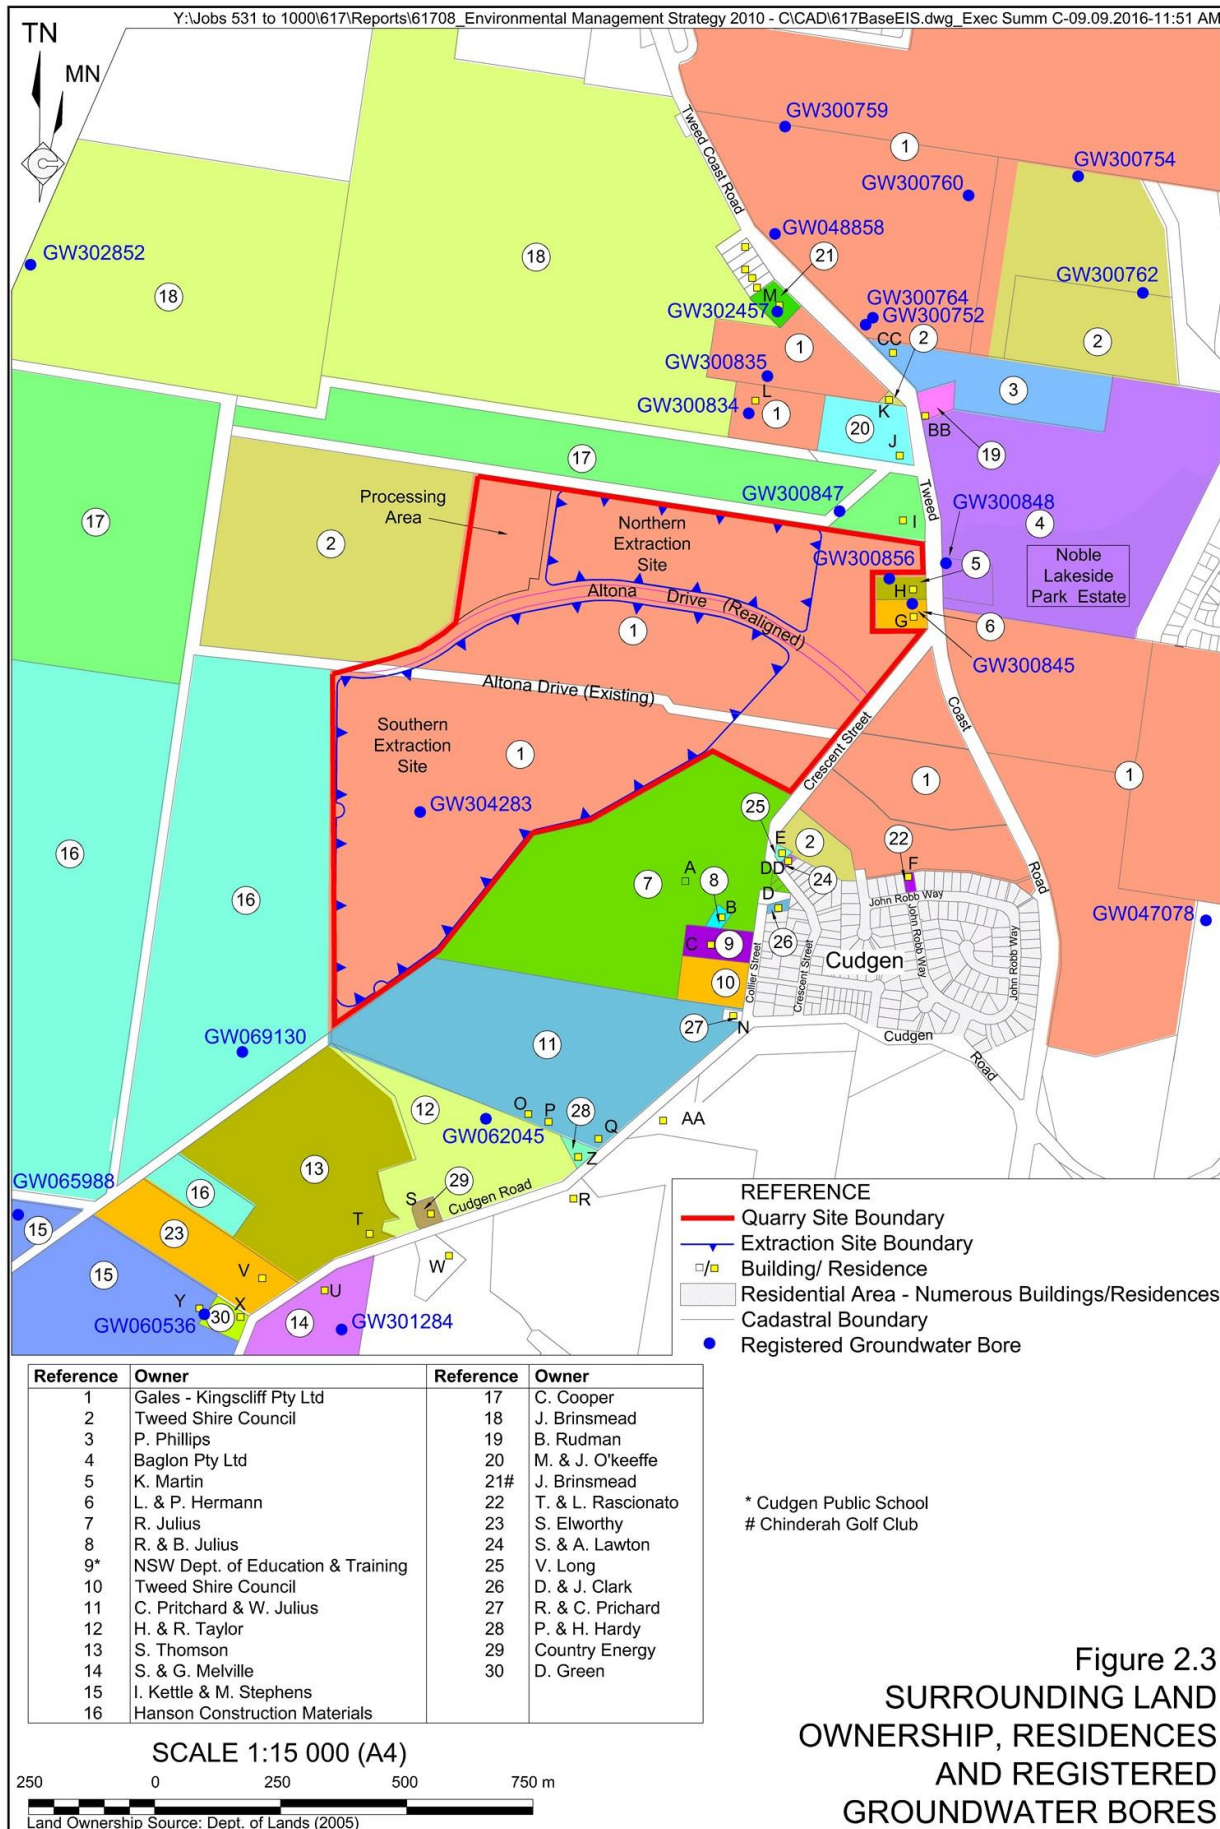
Y:\Jobs 531 to 1000\617\Reports\61708_Environmental Management Strategy 2010 - C\CAD\617BaseEIS.dwg_Exec Summ C-09.09.2016-11:51 AM

TN
MN

GW300759
1
GW300754
GW300760
Tweed Coast Road
GW048858
GW302852
18
18
21
GW300762
M
GW302457
GW300764
GW300752
2
CC
2
1
GW300835
L
3
K
GW300834
1
20
BB
J
19
17
Processing Area
GW300847
Tweed
GW300848
4
17
I
Northern Extraction Site
2
GW300856
5
Noble Lakeside Park Estate
H
Altona Drive (Realigned)
G
6
1
GW300845
Altona Drive (Existing)
Coast
Southern Extraction Site
1
Crescent Street
1
1
GW304283
25
22
E
2
16
DD
F
A
8
24
7
Road
16
John Robb Way
D
B
GW047078
C
9
26
Cudgen
John Robb Way
Collier Street
Crescent Street
John Robb Way
10
GW069130
27
N
Cudgen
Road
11
12
O
P
28
AA
GW062045
Q
13
Z
GW065988
29
16
S
Cudgen Road
R
15
23
T
W
V
15
U
Y
X
GW060536
30
14
GW301284

REFERENCE
Quarry Site Boundary
Extraction Site Boundary
Building/ Residence
Residential Area - Numerous Buildings/Residences
Cadastral Boundary
Registered Groundwater Bore

| Reference | Owner | Reference | Owner |
|---|---|---|---|
| 1 | Gales - Kingscliff Pty Ltd | 17 | C. Cooper |
| 2 | Tweed Shire Council | 18 | J. Brinsmead |
| 3 | P. Phillips | 19 | B. Rudman |
| 4 | Baglon Pty Ltd | 20 | M. & J. O'keeffe |
| 5 | K. Martin | 21# | J. Brinsmead |
| 6 | L. & P. Hermann | 22 | T. & L. Rascionato |
| 7 | R. Julius | 23 | S. Elworthy |
| 8 | R. & B. Julius | 24 | S. & A. Lawton |
| 9* | NSW Dept. of Education & Training | 25 | V. Long |
| 10 | Tweed Shire Council | 26 | D. & J. Clark |
| 11 | C. Pritchard & W. Julius | 27 | R. & C. Prichard |
| 12 | H. & R. Taylor | 28 | P. & H. Hardy |
| 13 | S. Thomson | 29 | Country Energy |
| 14 | S. & G. Melville | 30 | D. Green |
| 15 | I. Kettle & M. Stephens | | |
| 16 | Hanson Construction Materials | | |

* Cudgen Public School
# Chinderah Golf Club

SCALE 1:15 000 (A4)
250 0 250 500 750 m
Land Ownership Source: Dept. of Lands (2005)

Figure 2.3
SURROUNDING LAND OWNERSHIP, RESIDENCES AND REGISTERED GROUNDWATER BORES